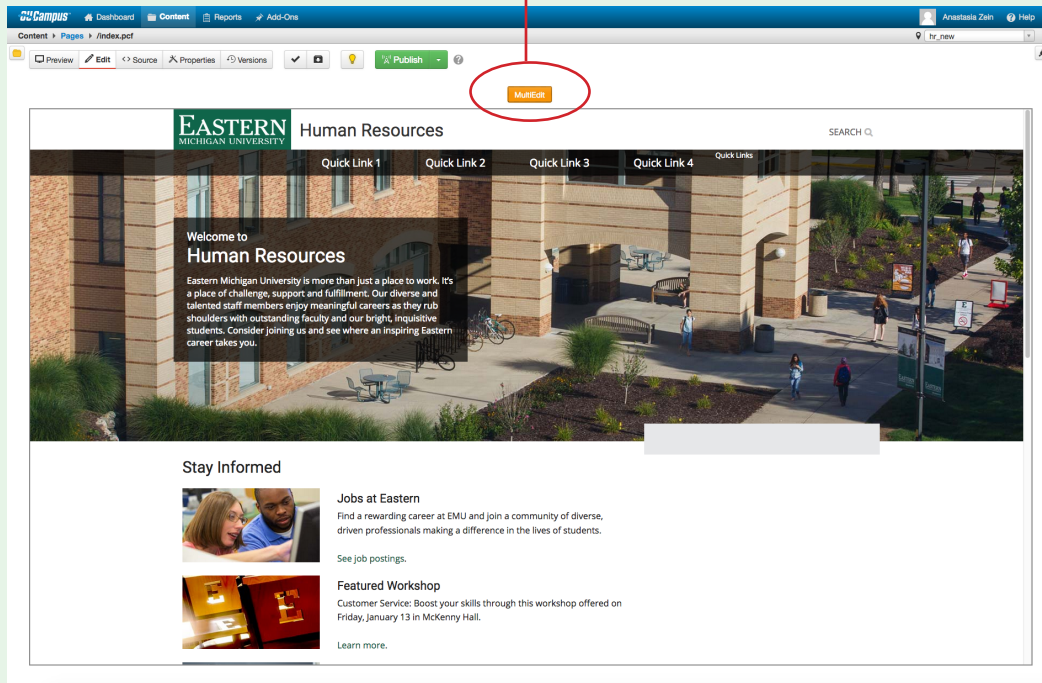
OUCampus Dashboard Content Reports Add-Ons Anastasia Zein Help

Content › Pages › /index.pcf hr_new

Preview Edit Source Properties Versions Publish

MultiEdit

EASTERN MICHIGAN UNIVERSITY Human Resources SEARCH

Quick Link 1 Quick Link 2 Quick Link 3 Quick Link 4 Quick Links

Welcome to
Human Resources

Eastern Michigan University is more than just a place to work. It's a place of challenge, support and fulfillment. Our diverse and talented staff members enjoy meaningful careers as they rub shoulders with outstanding faculty and our bright, inquisitive students. Consider joining us and see where an inspiring Eastern career takes you.

Stay Informed

Jobs at Eastern
Find a rewarding career at EMU and join a community of diverse, driven professionals making a difference in the lives of students.

See job postings.

Featured Workshop
Customer Service: Boost your skills through this workshop offered on Friday, January 13 in McKenny Hall.

Learn more.